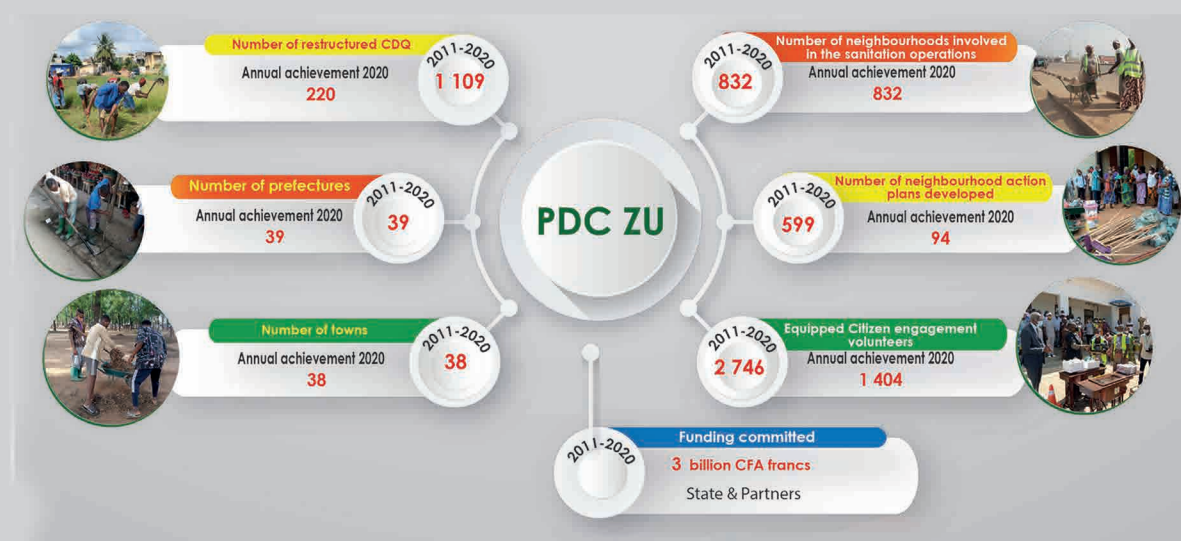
Number of restructured CDQ
Annual achievement 2020
220
2011-2020
1 109

Number of neighbourhoods involved in the sanitation operations
2011-2020
832
Annual achievement 2020
832

Number of prefectures
Annual achievement 2020
39
2011-2020
39

PDC ZU

Number of neighbourhood action plans developed
2011-2020
599
Annual achievement 2020
94

Number of towns
Annual achievement 2020
38
2011-2020
38

Equipped Citizen engagement volunteers
2011-2020
2 746
Annual achievement 2020
1 404

2011-2020
Funding committed
3 billion CFA francs
State & Partners